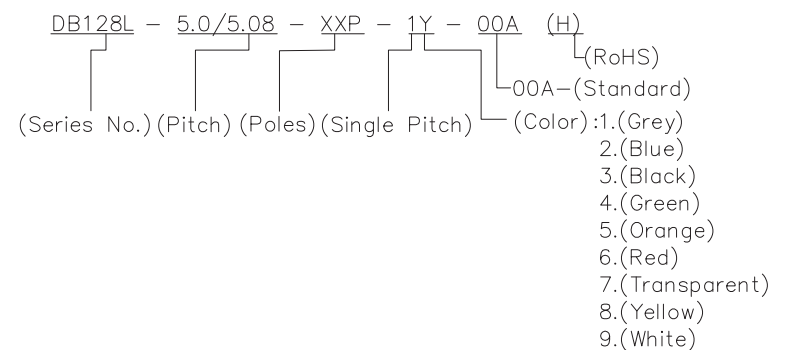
DB128L – 5.0/5.08 – XXP – 1Y – 00A (H)

(RoHS)

00A–(Standard)

(Series No.) (Pitch) (Poles) (Single Pitch) (Color):1.(Grey)
2.(Blue)
3.(Black)
4.(Green)
5.(Orange)
6.(Red)
7.(Transparent)
8.(Yellow)
9.(White)